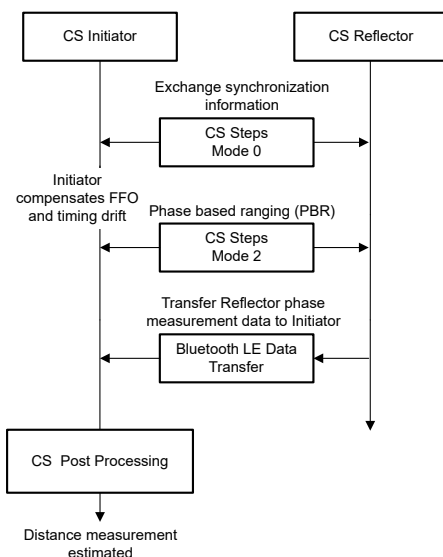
CS Initiator

CS Reflector

Exchange synchronization information

CS Steps Mode 0

Initiator compensates FFO and timing drift

Phase based ranging (PBR)

CS Steps Mode 2

Transfer Reflector phase measurement data to Initiator

Bluetooth LE Data Transfer

CS Post Processing

Distance measurement estimated